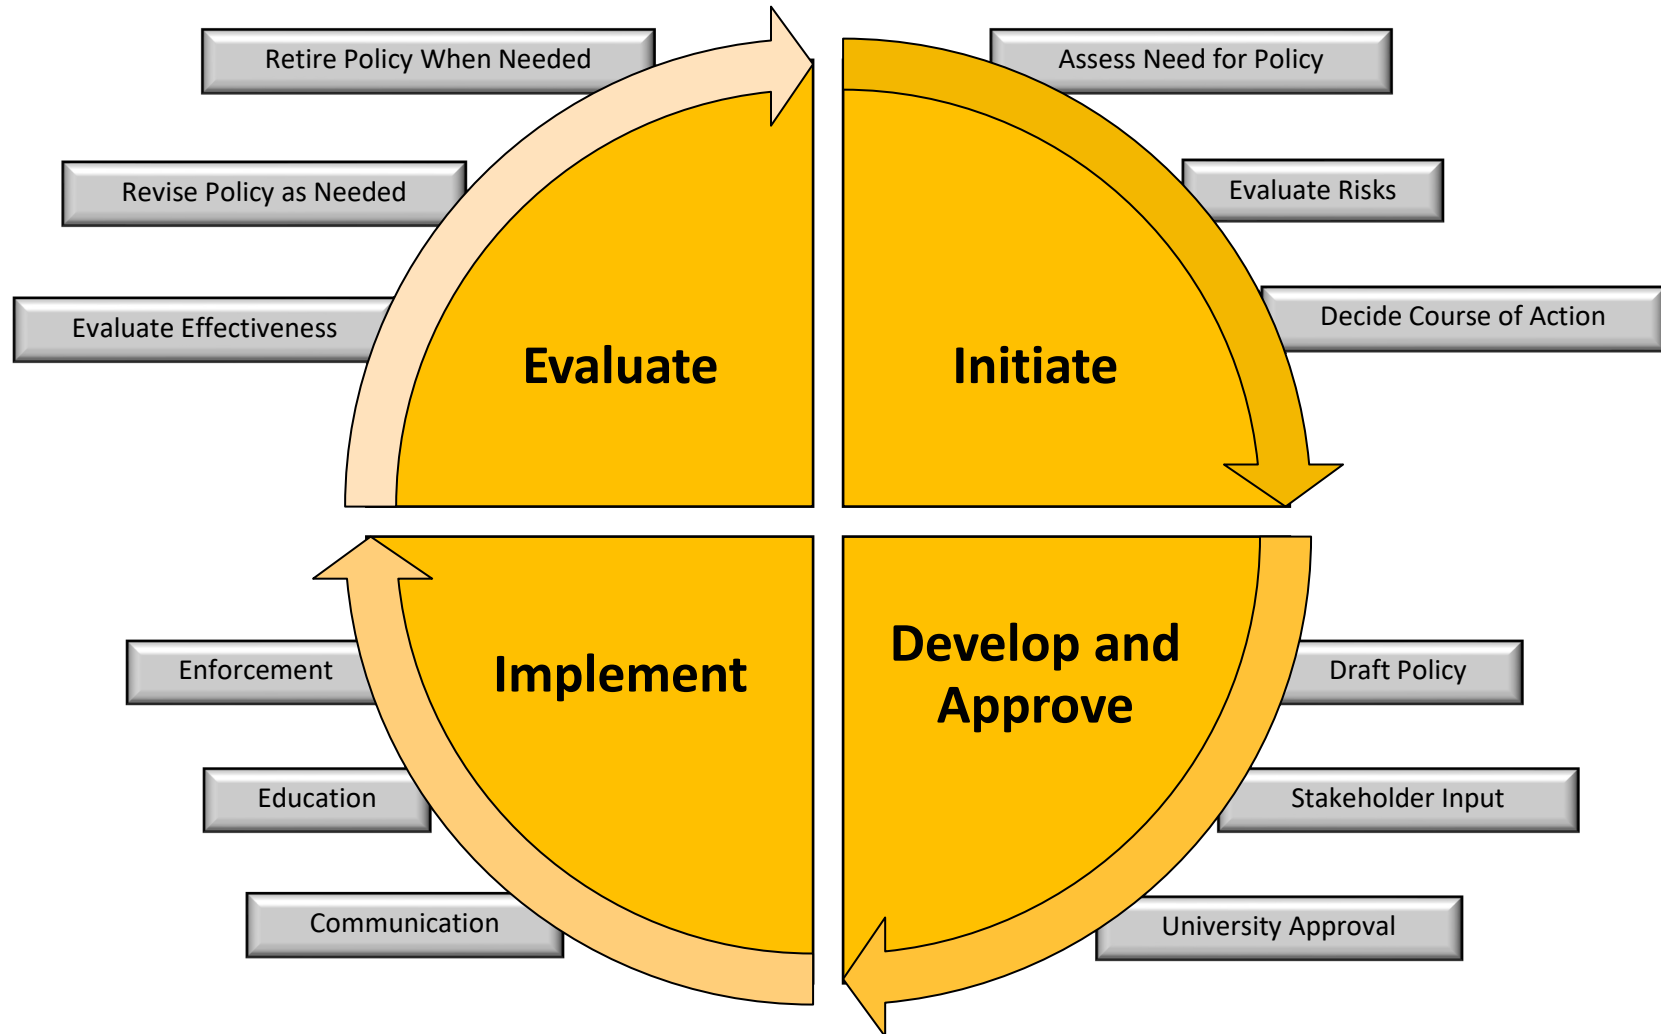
Retire Policy When Needed

Revise Policy as Needed

Evaluate Effectiveness

Evaluate

Assess Need for Policy

Evaluate Risks

Decide Course of Action

Initiate

Implement

Enforcement

Education

Communication

Develop and Approve

Draft Policy

Stakeholder Input

University Approval